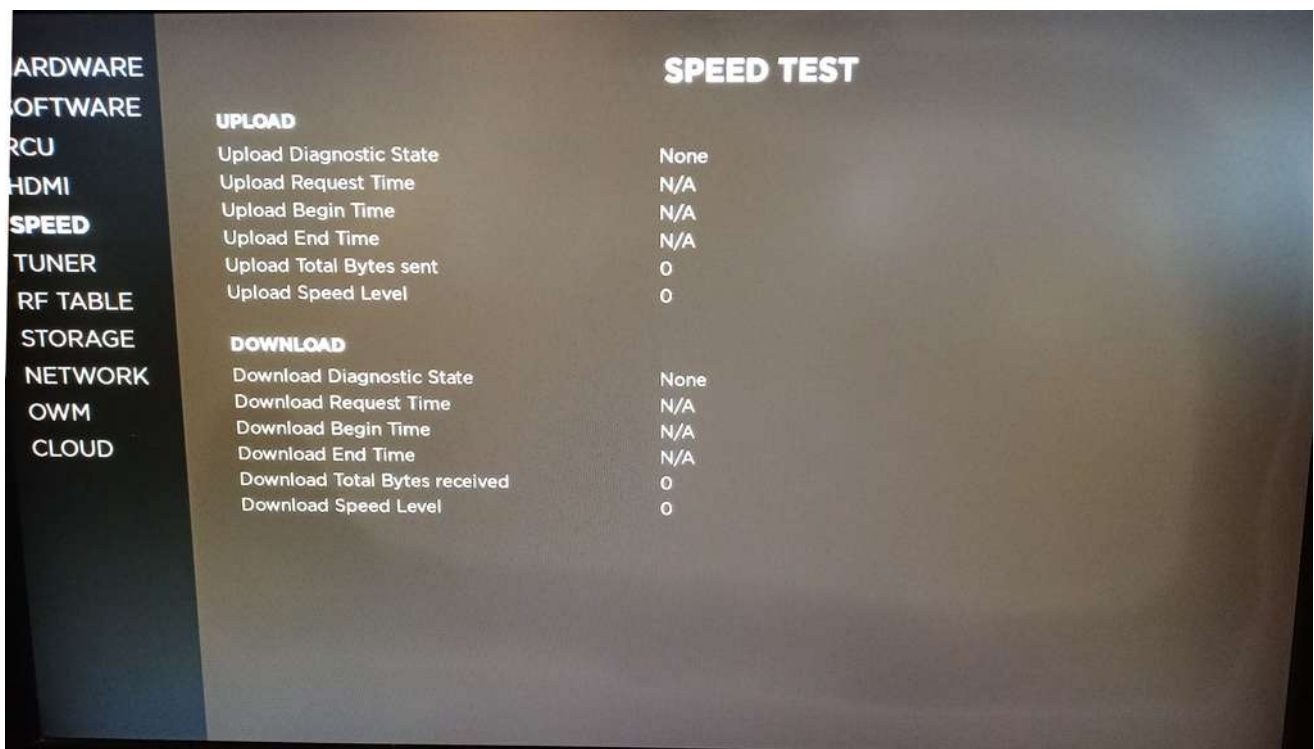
ARDWARE
OFTWARE
RCU
HDMI
SPEED
TUNER
RF TABLE
STORAGE
NETWORK
OWM
CLOUD

SPEED TEST

UPLOAD

| | |
|---|---|
| Upload Diagnostic State | None |
| Upload Request Time | N/A |
| Upload Begin Time | N/A |
| Upload End Time | N/A |
| Upload Total Bytes sent | 0 |
| Upload Speed Level | 0 |

DOWNLOAD

| | |
|---|---|
| Download Diagnostic State | None |
| Download Request Time | N/A |
| Download Begin Time | N/A |
| Download End Time | N/A |
| Download Total Bytes received | 0 |
| Download Speed Level | 0 |